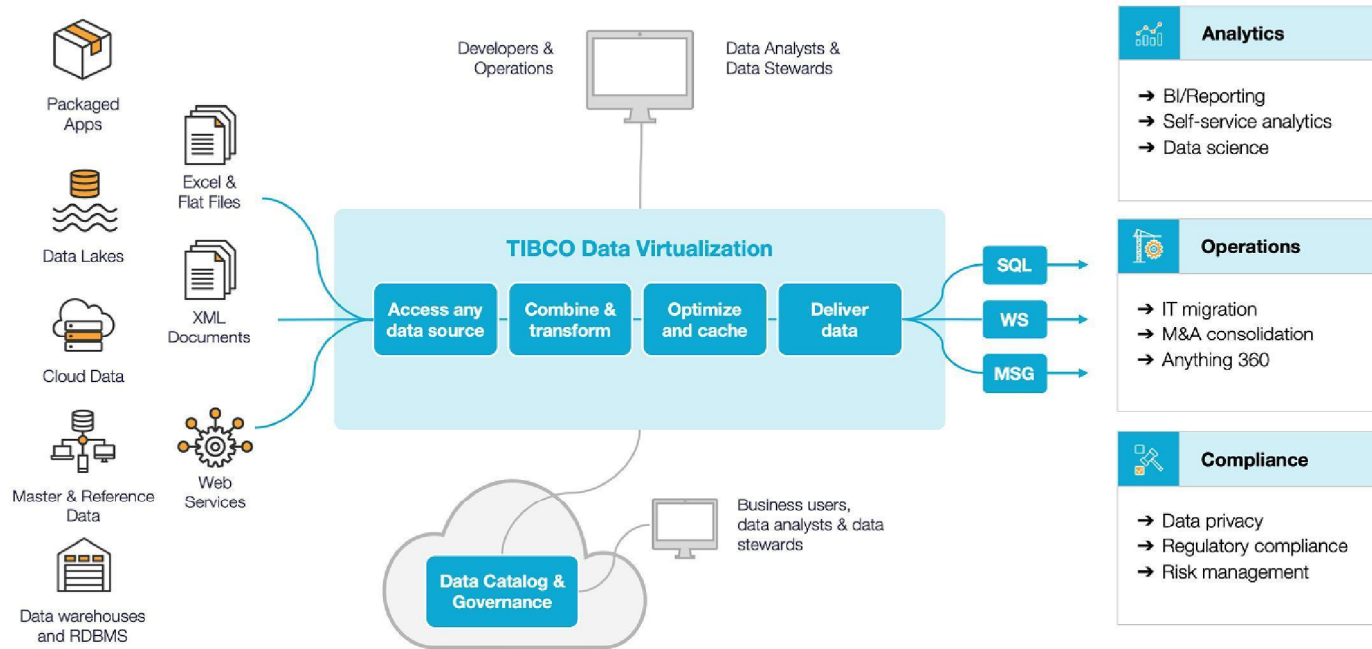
Packaged Apps

Data Lakes

Cloud Data

Master & Reference Data

Data warehouses and RDBMS

Excel & Flat Files

XML Documents

Web Services

Developers & Operations

Data Analysts & Data Stewards

TIBCO Data Virtualization

Access any data source

Combine & transform

Optimize and cache

Deliver data

SQL

WS

MSG

Data Catalog & Governance

Business users, data analysts & data stewards

Analytics

➔ BI/Reporting
➔ Self-service analytics
➔ Data science

Operations

➔ IT migration
➔ M&A consolidation
➔ Anything 360

Compliance

➔ Data privacy
➔ Regulatory compliance
➔ Risk management